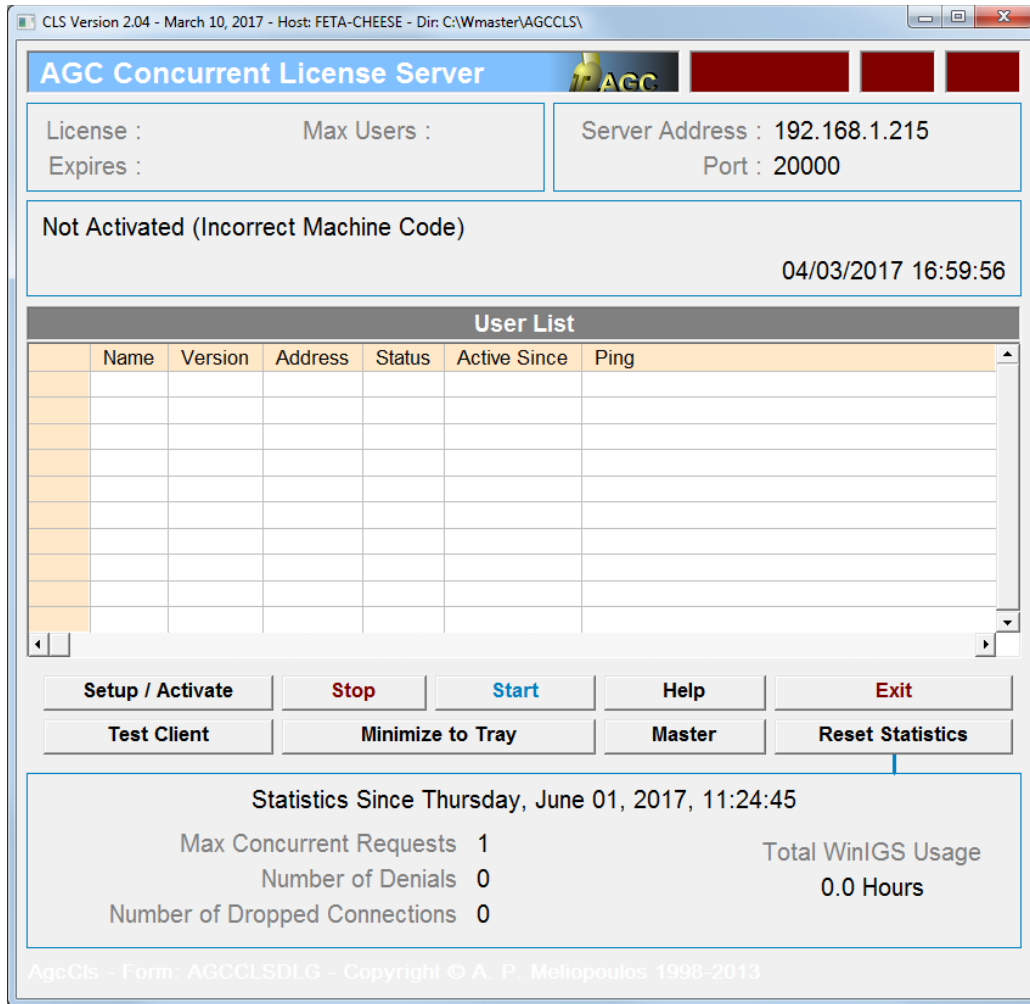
CLS Version 2.04 - March 10, 2017 - Host: FETA-CHEESE - Dir: C:\Wmaster\AGCCLS\

AGC Concurrent License Server

AGC

License :

Max Users :

Expires :

Server Address : 192.168.1.215

Port : 20000

Not Activated (Incorrect Machine Code)

04/03/2017 16:59:56

User List

| | Name | Version | Address | Status | Active Since | Ping |
|---|---|---|---|---|---|---|
| | | | | | | |
| | | | | | | |
| | | | | | | |
| | | | | | | |
| | | | | | | |
| | | | | | | |
| | | | | | | |
| | | | | | | |
| | | | | | | |
| | | | | | | |

Setup / Activate
Stop
Start
Help
Exit
Test Client
Minimize to Tray
Master
Reset Statistics

Statistics Since Thursday, June 01, 2017, 11:24:45

Max Concurrent Requests 1
Number of Denials 0
Number of Dropped Connections 0

Total WinIGS Usage
0.0 Hours

AgcCls - Form: AGCCLSDLG - Copyright © A. P. Meliopoulos 1998-2013